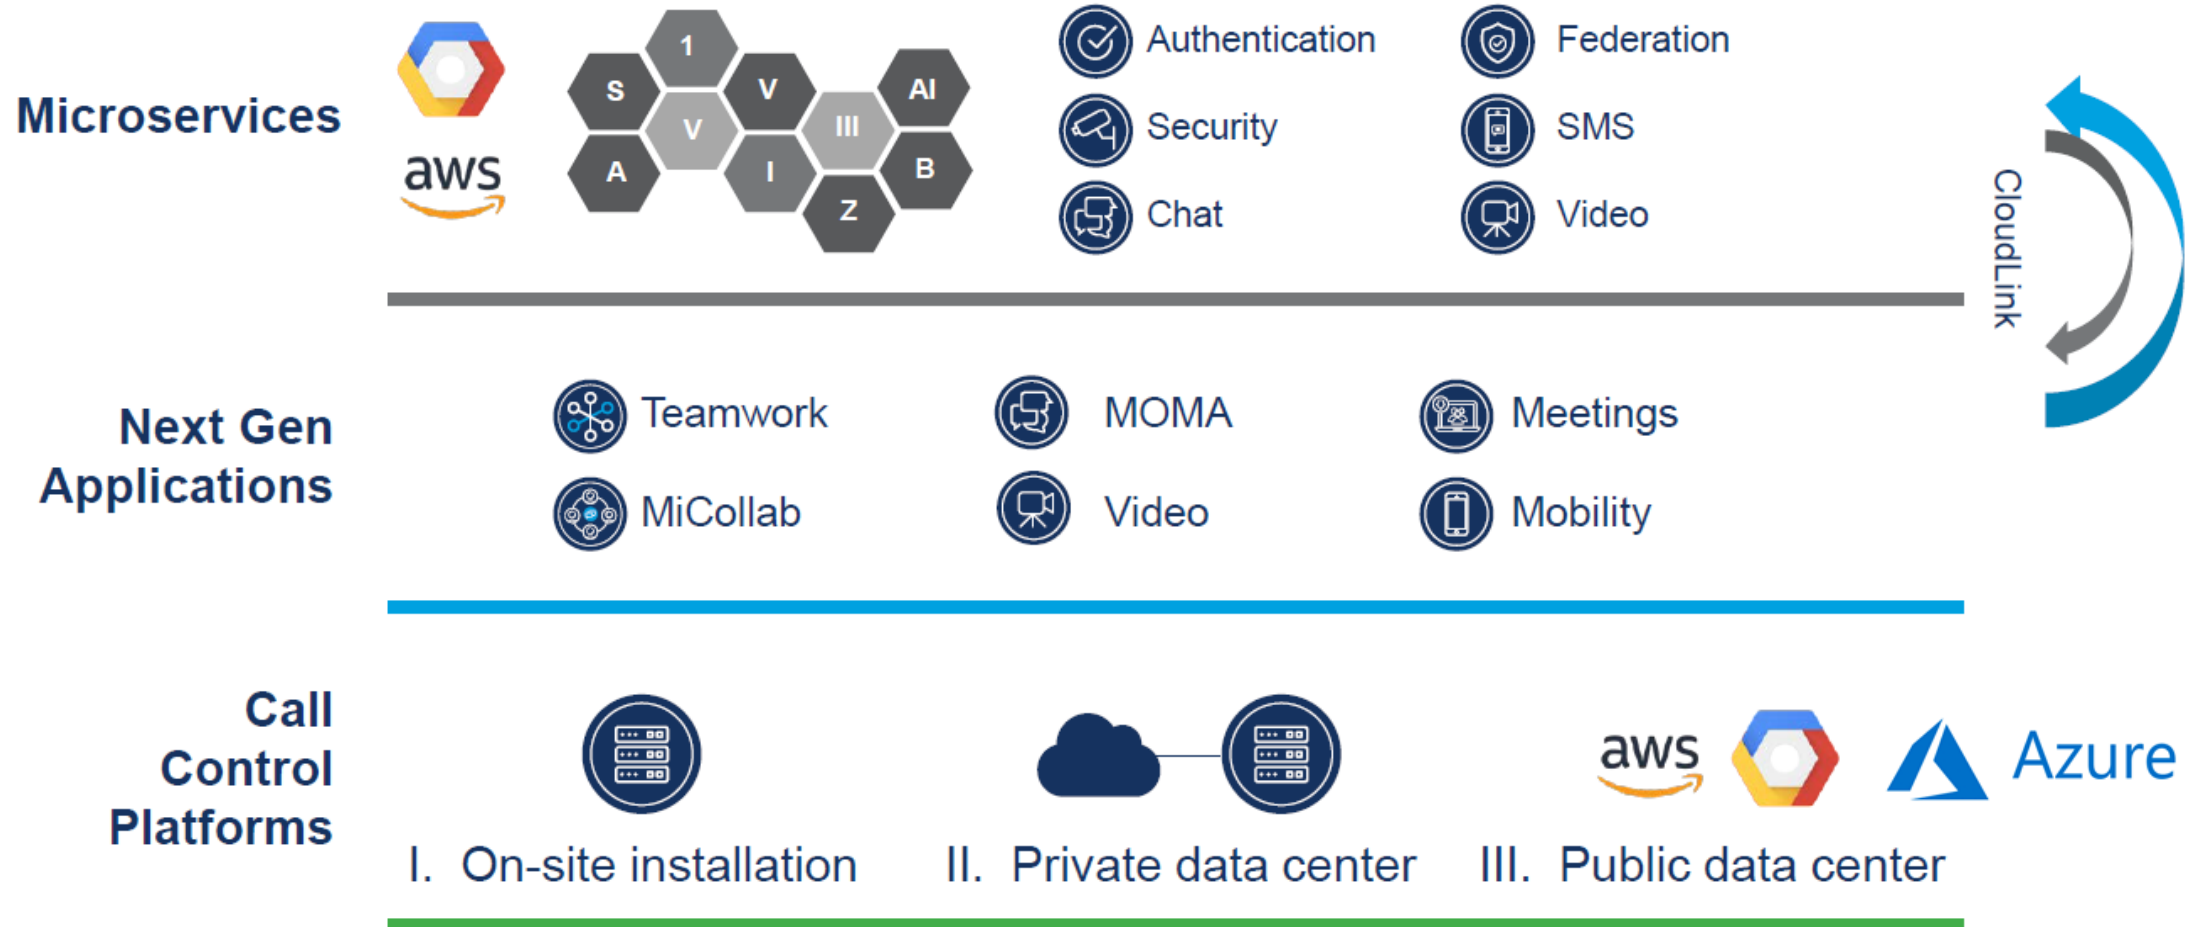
Microservices

aws

1
S
V
V
III
AI
A
I
B
Z

Authentication
Federation
Security
SMS
Chat
Video

CloudLink

Next Gen Applications

Teamwork
MOMA
Meetings
MiCollab
Video
Mobility

Call Control Platforms

aws
Azure

I. On-site installation
II. Private data center
III. Public data center